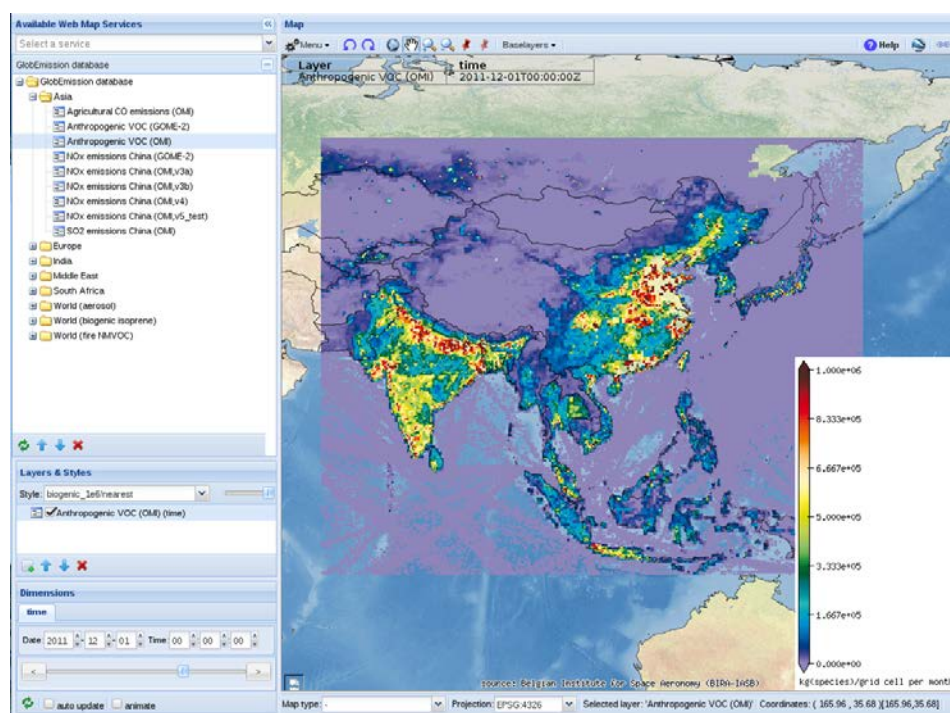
Available Web Map Services
Select a service
GlobEmission database
GlobEmission database
Asia
Agricultural CO emissions (OMI)
Anthropogenic VOC (GOME-2)
Anthropogenic VOC (OMI)
NOx emissions China (GOME-2)
NOx emissions China (OMI,v3a)
NOx emissions China (OMI,v3b)
NOx emissions China (OMI,v4)
NOx emissions China (OMI,v5_test)
SO2 emissions China (OMI)
Europe
India
Middle East
South Africa
World (aerosol)
World (biogenic isoprene)
World (fire NMVOC)

Layers & Styles
Style: biogenic_1e6/nearest
Anthropogenic VOC (OMI) (time)

Dimensions
time
Date 2011 12 01 Time 00 00 00

auto update animate

Map
Menu
Baselayers
Help

| Layer | time |
|---|---|
| Anthropogenic VOC (OMI) | 2011-12-01T00:00:00Z |

1.000e+06
8.333e+05
6.667e+05
5.000e+05
3.333e+05
1.667e+05
0.000e+00
kg(species)/grid cell per mont

source: Belgian Institute for Space Aeronomy (BIRA-IASB)

Map type: -
Projection: EPSG:4326
Selected layer: 'Anthropogenic VOC (OMI)'
Coordinates: ( 165.96 , 35.68 )[165.96,35.68]